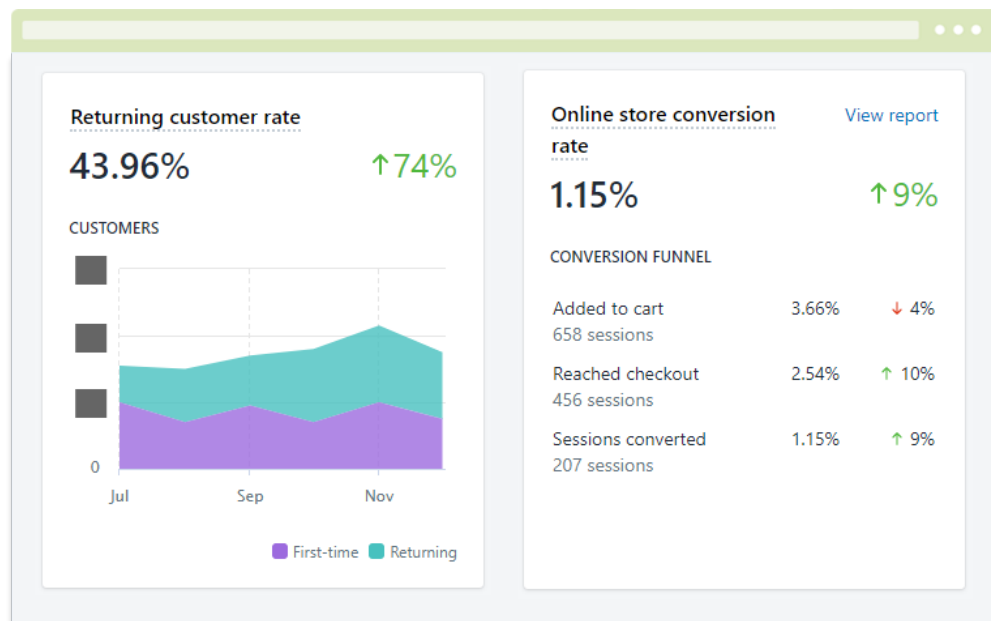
Returning customer rate

43.96% ↑74%

CUSTOMERS

0

Jul Sep Nov

First-time Returning

Online store conversion rate

View report

1.15% ↑9%

CONVERSION FUNNEL

| | | |
|---|---|---|
| Added to cart<br>658 sessions | 3.66% | ↓ 4% |
| Reached checkout<br>456 sessions | 2.54% | ↑ 10% |
| Sessions converted<br>207 sessions | 1.15% | ↑ 9% |